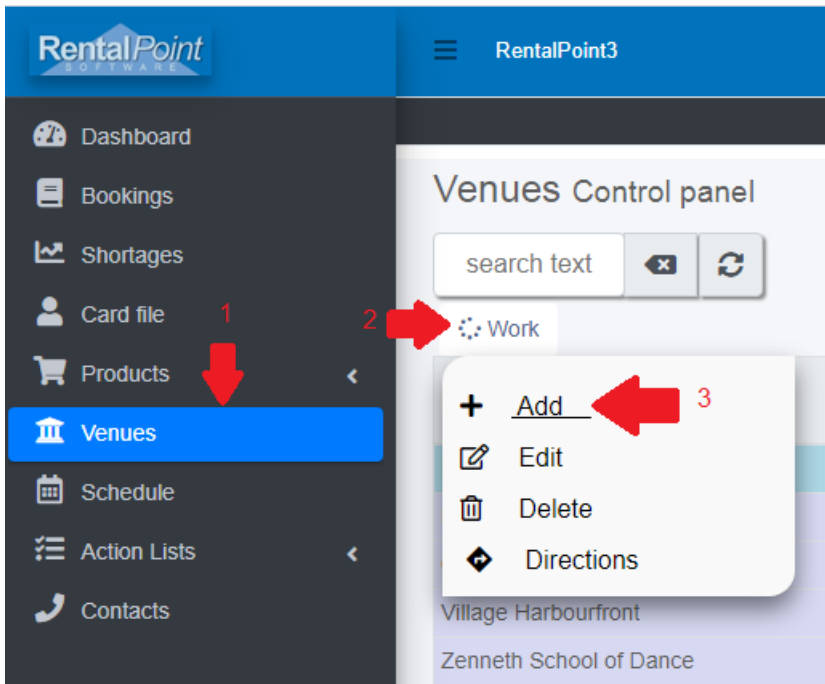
RentalPoint SOFTWARE

RentalPoint3

Dashboard
Bookings
Shortages
Card file
Products
Venues
Schedule
Action Lists
Contacts

1

Venues Control panel

search text

2

Work

Add

3

Edit
Delete
Directions

Village Harbourfront
Zenneth School of Dance